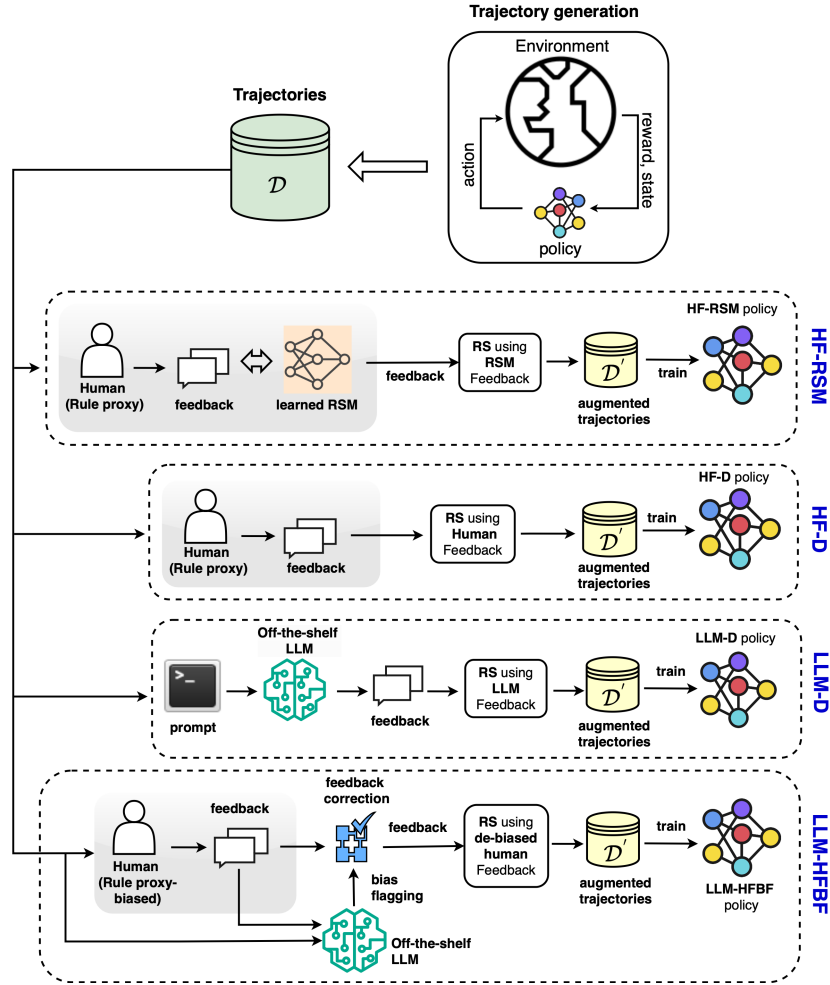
Trajectory generation

Environment

action

reward, state

policy

Trajectories

$\mathcal{D}$

HF-RSM policy

Human (Rule proxy)

feedback

learned RSM

feedback

RS using RSM Feedback

$\mathcal{D}'$

augmented trajectories

train

HF-RSM

HF-D policy

Human (Rule proxy)

feedback

RS using Human Feedback

$\mathcal{D}'$

augmented trajectories

train

HF-D

Off-the-shelf LLM

LLM-D policy

>_

prompt

feedback

RS using LLM Feedback

$\mathcal{D}'$

augmented trajectories

train

LLM-D

feedback

feedback correction

feedback

Human (Rule proxy-biased)

RS using de-biased human Feedback

$\mathcal{D}'$

augmented trajectories

train

LLM-HFBF policy

bias flagging

Off-the-shelf LLM

LLM-HFBF